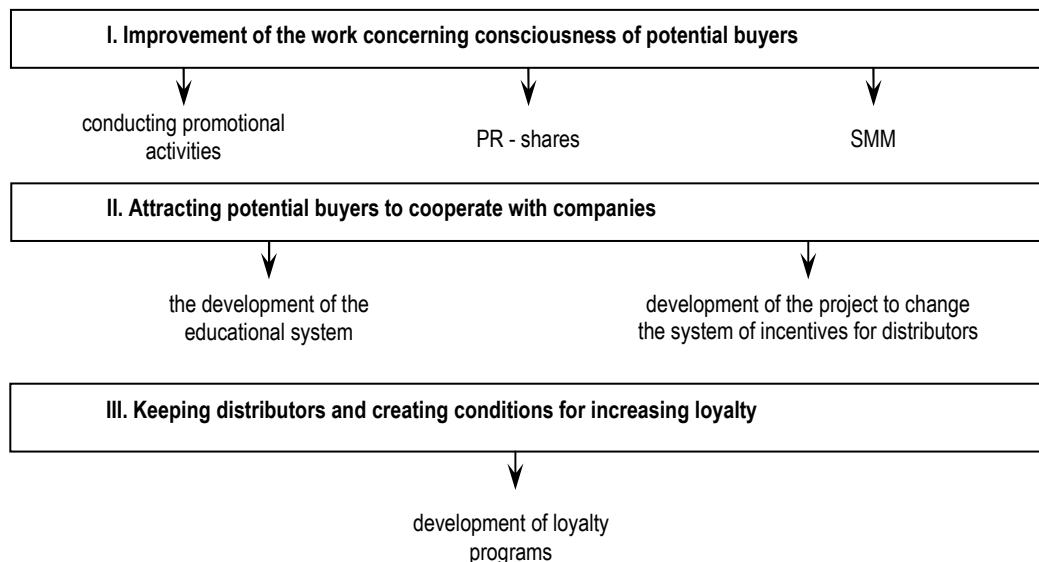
I. Improvement of the work concerning consciousness of potential buyers

conducting promotional activities

PR - shares

SMM

II. Attracting potential buyers to cooperate with companies

the development of the educational system

development of the project to change the system of incentives for distributors

III. Keeping distributors and creating conditions for increasing loyalty

development of loyalty programs